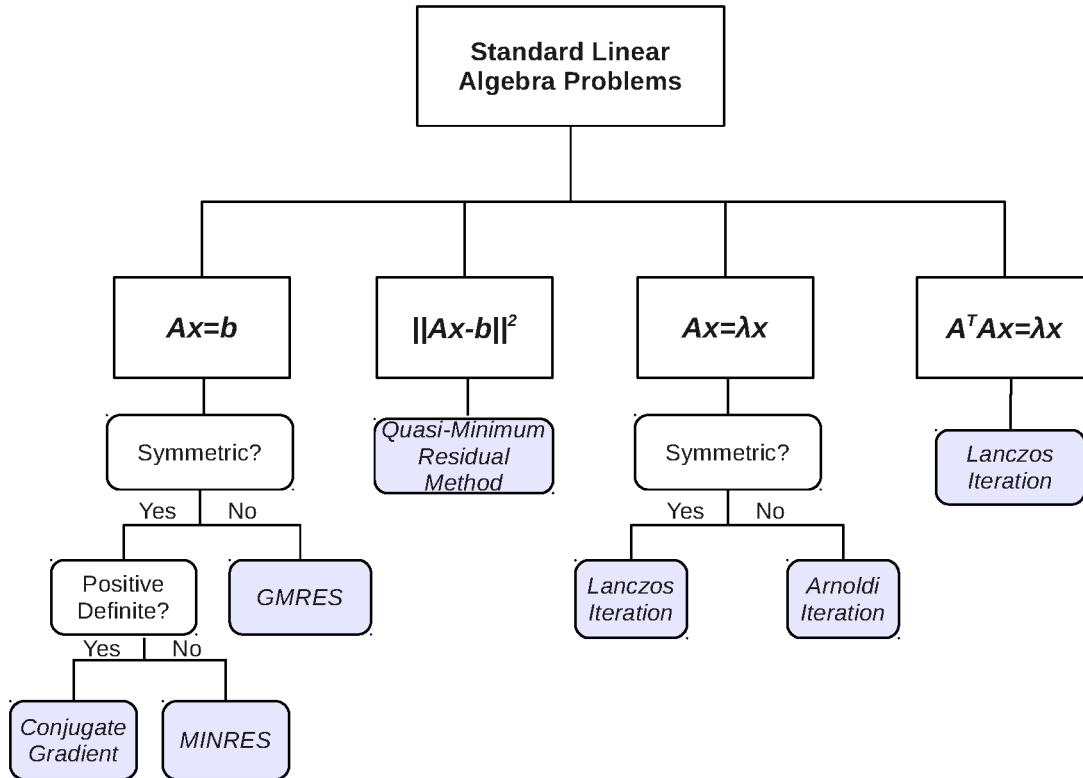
Standard Linear Algebra Problems

$Ax=b$

$||Ax-b||^2$

$Ax=\lambda x$

$A^TAx=\lambda x$

Symmetric?

Yes No

Positive Definite?

Yes No

Conjugate Gradient

MINRES

GMRES

Quasi-Minimum Residual Method

Symmetric?

Yes No

Lanczos Iteration

Arnoldi Iteration

Lanczos Iteration